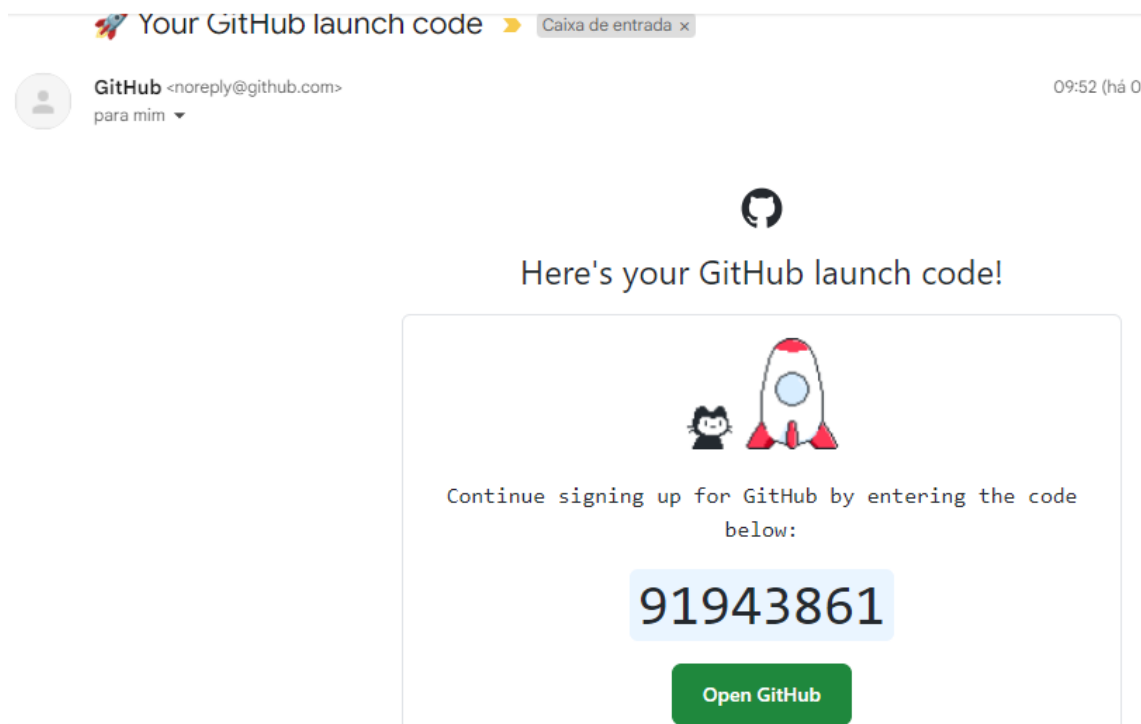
🚀 Your GitHub launch code Caixa de entrada ×

GitHub <noreply@github.com>
para mim

09:52 (há 0

Here's your GitHub launch code!

Continue signing up for GitHub by entering the code below:

91943861

Open GitHub